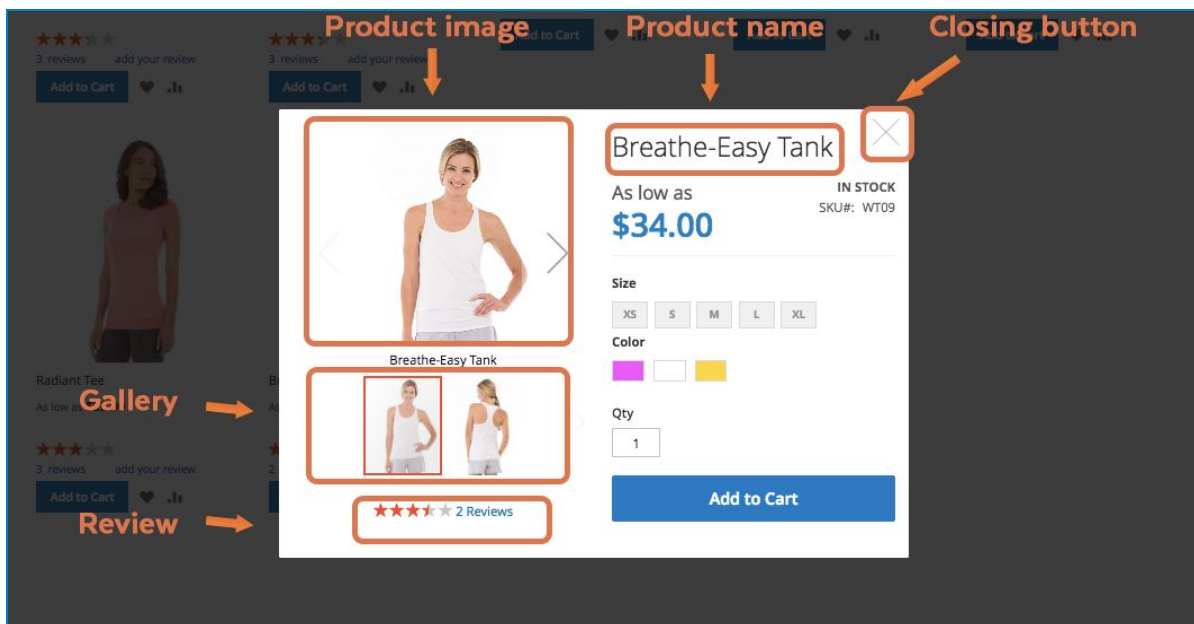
Product image

Product name

Closing button

3 reviews add your review

Add to Cart

3 reviews add your review

Add to Cart

Add to Cart

Breathe-Easy Tank

As low as

$34.00

IN STOCK

SKU#: WT09

Size

XS S M L XL

Color

Qty

1

Add to Cart

Breathe-Easy Tank

Radiant Tee

As low as

Gallery

3 reviews add your review

Add to Cart

Review

2 Reviews